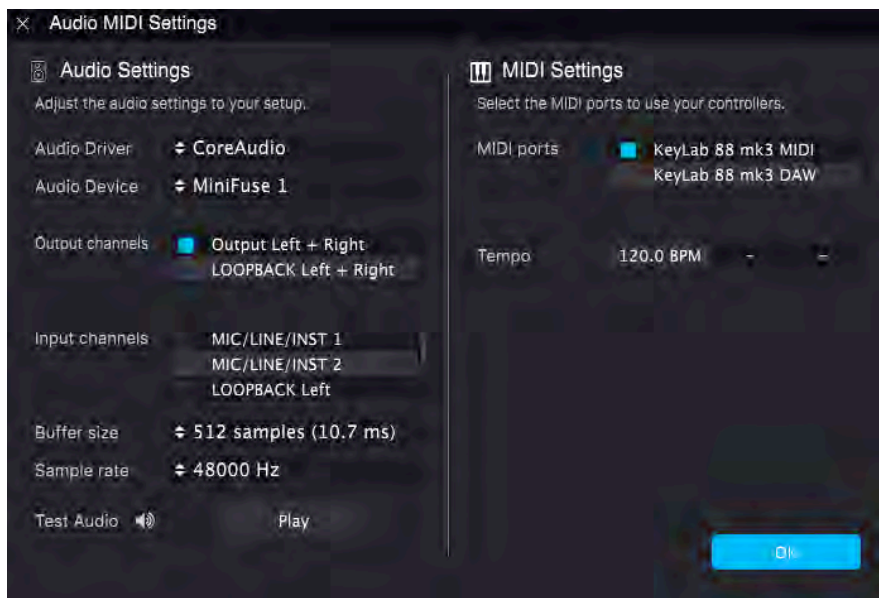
× Audio MIDI Settings

Audio Settings

Adjust the audio settings to your setup.

Audio Driver ≑ CoreAudio

Audio Device ≑ MiniFuse 1

Output channels Output Left + Right
LOOPBACK Left + Right

Input channels MIC/LINE/INST 1
MIC/LINE/INST 2
LOOPBACK Left

Buffer size ≑ 512 samples (10.7 ms)

Sample rate ≑ 48000 Hz

Test Audio Play

MIDI Settings

Select the MIDI ports to use your controllers.

MIDI ports KeyLab 88 mk3 MIDI
KeyLab 88 mk3 DAW

Tempo 120.0 BPM - =

Ok